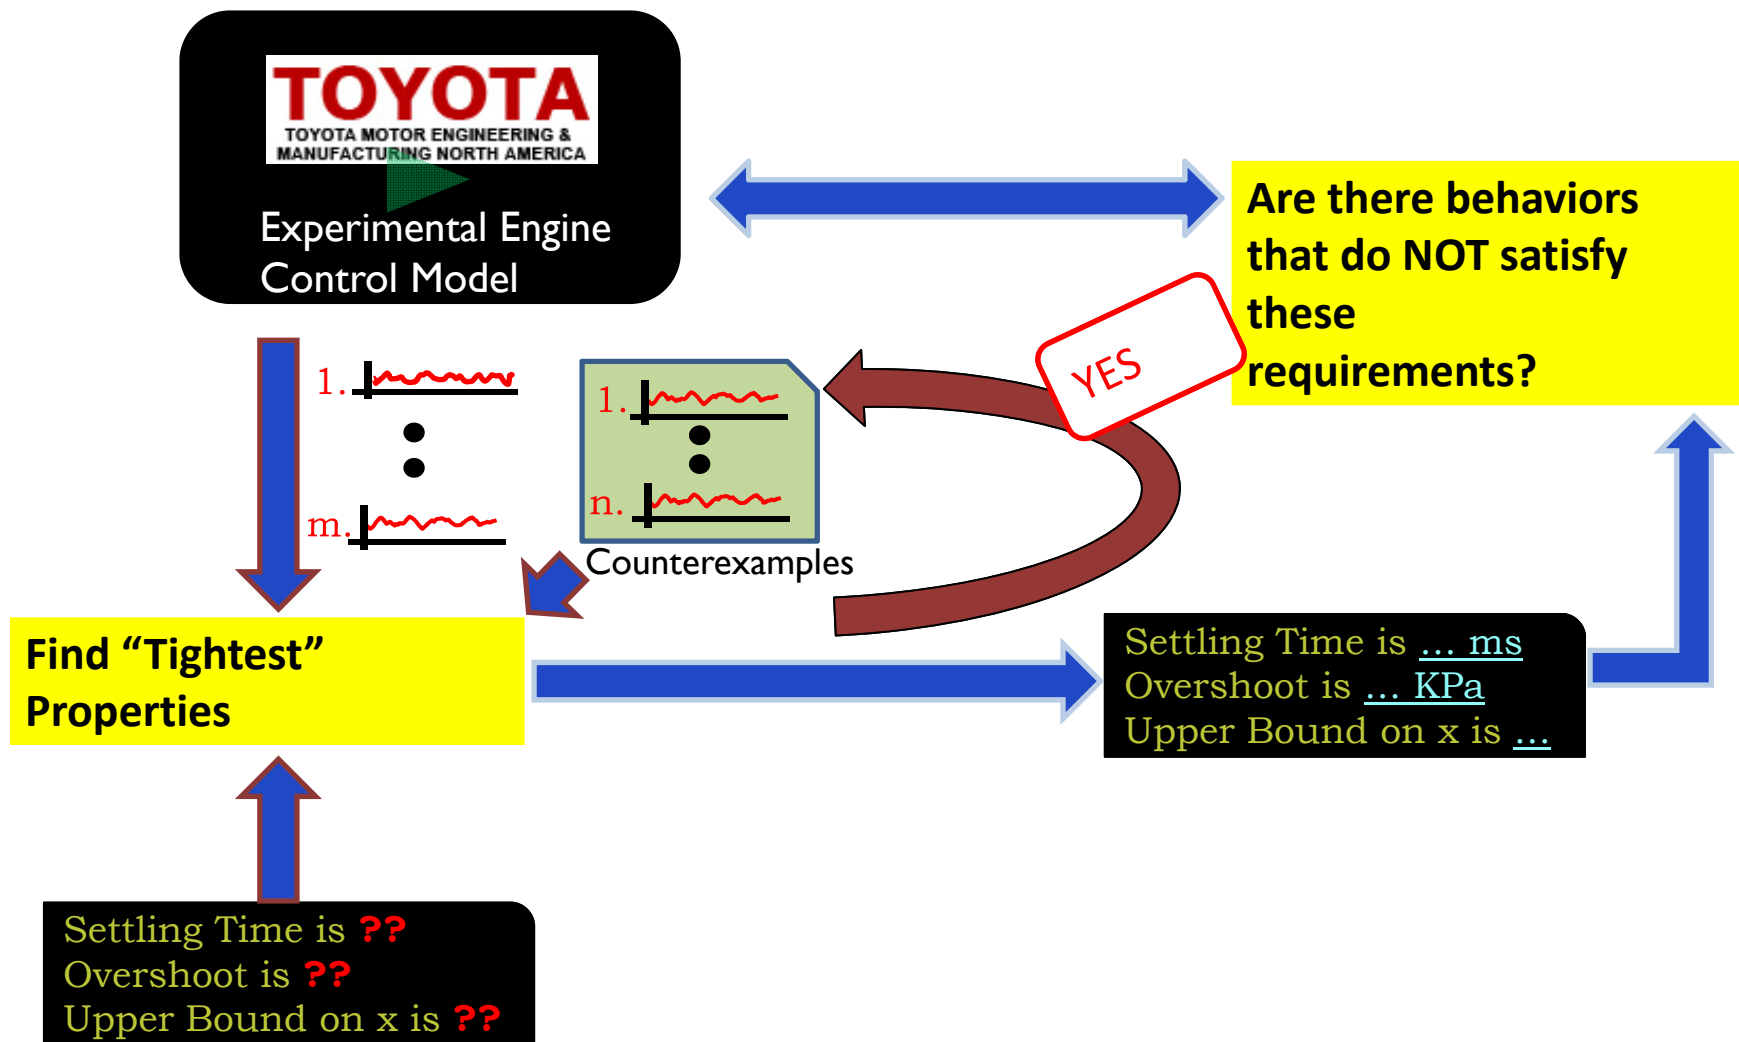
TOYOTA
TOYOTA MOTOR ENGINEERING & MANUFACTURING NORTH AMERICA

Experimental Engine Control Model

Are there behaviors that do NOT satisfy these requirements?

YES

1.

m.

1.

n.

Counterexamples

Find “Tightest” Properties

Settling Time is … ms
Overshoot is … KPa
Upper Bound on x is …

Settling Time is ??
Overshoot is ??
Upper Bound on x is ??